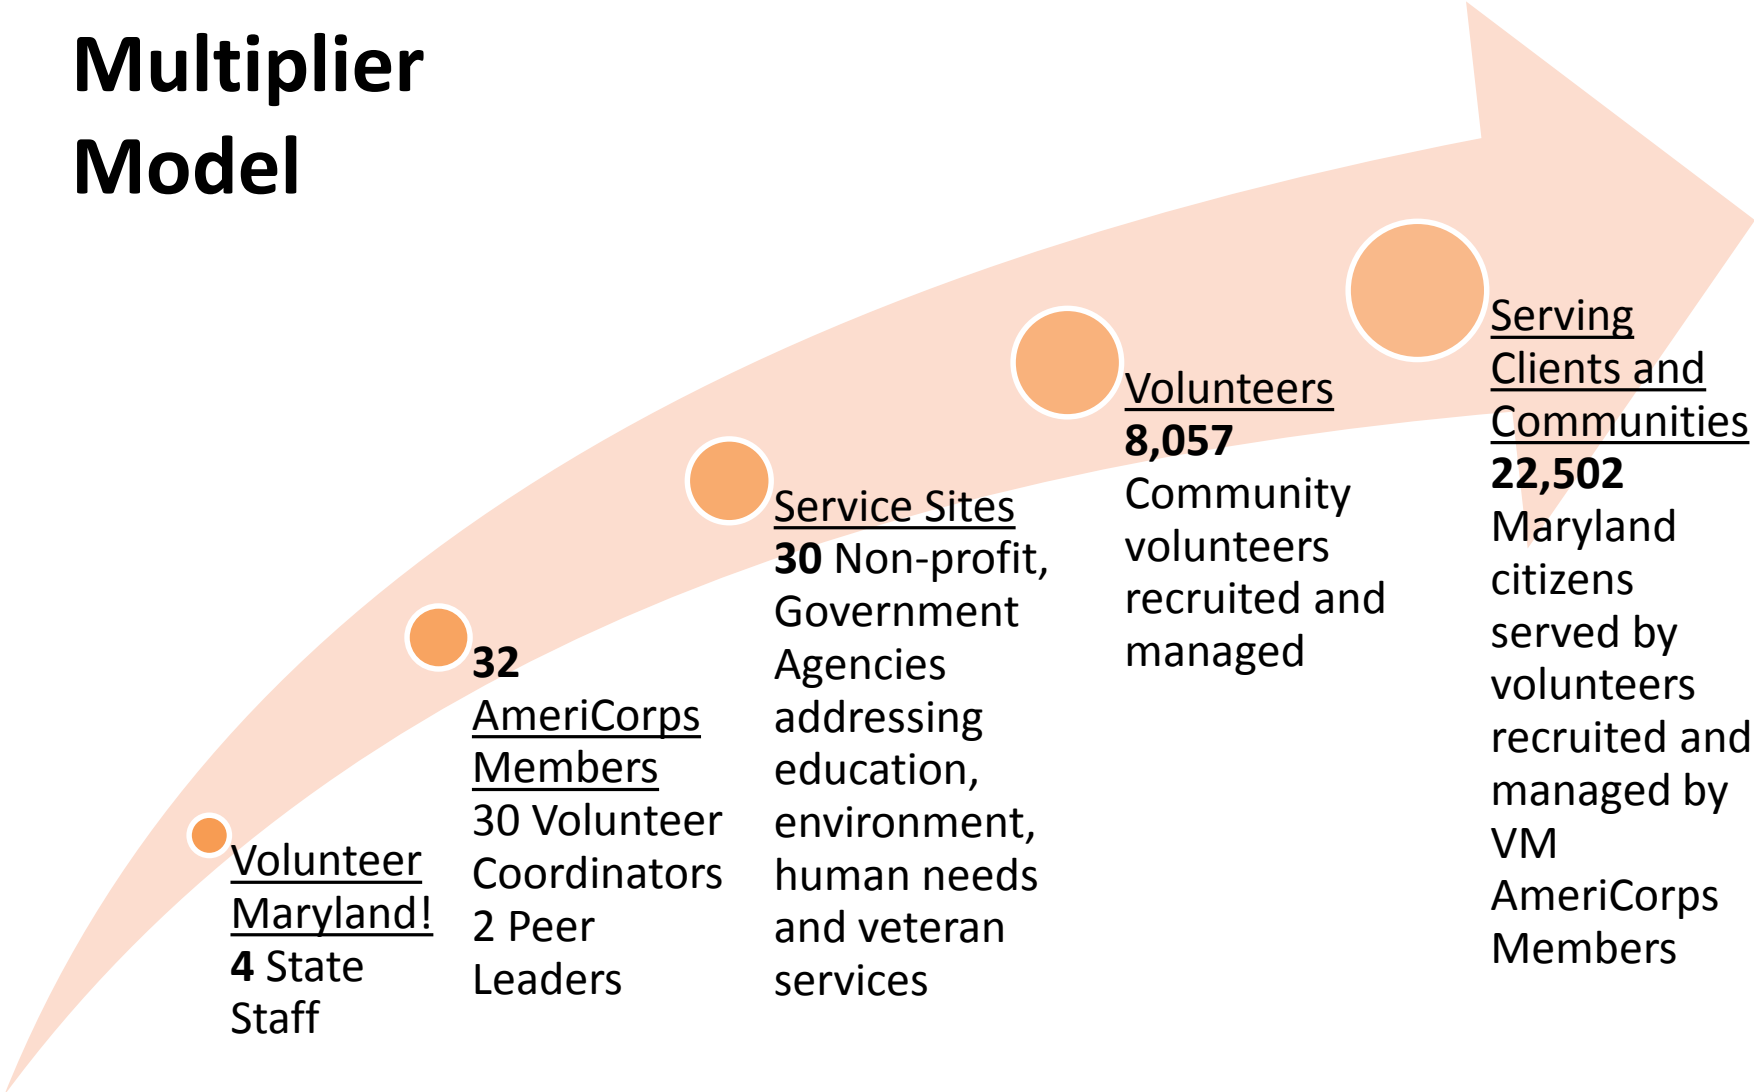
Multiplier Model

Volunteer Maryland!
4 State Staff

32 AmeriCorps Members
30 Volunteer Coordinators
2 Peer Leaders

Service Sites
30 Non-profit, Government Agencies addressing education, environment, human needs and veteran services

Volunteers
8,057
Community volunteers recruited and managed

Serving Clients and Communities
22,502
Maryland citizens served by volunteers recruited and managed by VM AmeriCorps Members